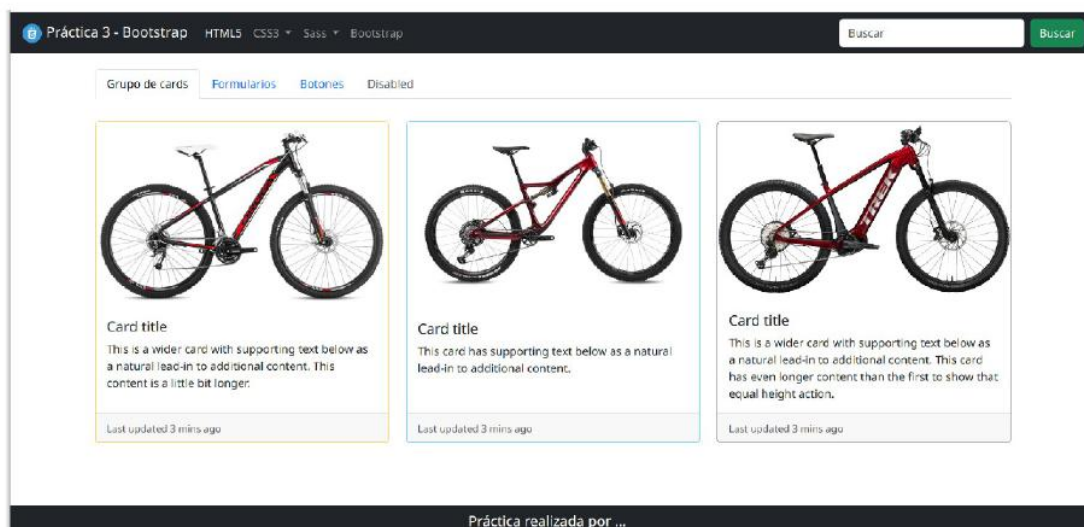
Práctica 3 - Bootstrap HTML5 CSS3 ▾ Sass ▾ Bootstrap Buscar Buscar

Grupo de cards Formularios Botones Disabled

TREK

Card title

This is a wider card with supporting text below as a natural lead-in to additional content. This content is a little bit longer.

Last updated 3 mins ago

Card title

This card has supporting text below as a natural lead-in to additional content.

Last updated 3 mins ago

Card title

This is a wider card with supporting text below as a natural lead-in to additional content. This card has even longer content than the first to show that equal height action.

Last updated 3 mins ago

Práctica realizada por ...